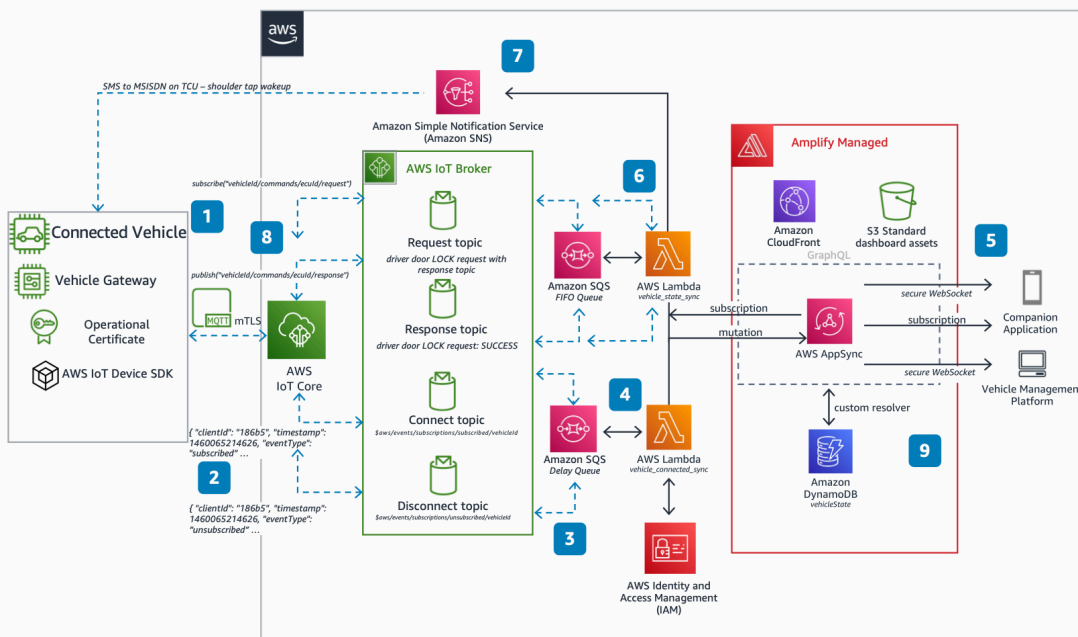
aws

7

SMS to MSISDN on TCU – shoulder tap wakeup

Amazon Simple Notification Service (Amazon SNS)

Amplify Managed

AWS IoT Broker

6

subscribe("vehicleId/commands/ecuId/request")

1

Connected Vehicle

Vehicle Gateway

Operational Certificate

AWS IoT Device SDK

8

publish("vehicleId/commands/ecuId/response")

MQTT mTLS

AWS IoT Core

Request topic
driver door LOCK request with response topic

Response topic
driver door LOCK request: SUCCESS

Connect topic
$aws/events/subscriptions/subscribed/vehicleId

Disconnect topic
$aws/events/subscriptions/unsubscribed/vehicleId

Amazon SQS
FIFO Queue

AWS Lambda
vehicle_state_sync

4

Amazon SQS
Delay Queue

AWS Lambda
vehicle_connected_sync

3

AWS Identity and Access Management (IAM)

{ "clientId": "186b5", "timestamp": 1460065214626, "eventType": "subscribed" …

2

{ "clientId": "186b5", "timestamp": 1460065214626, "eventType": "unsubscribed" …

Amazon CloudFront

S3 Standard dashboard assets

5

GraphQL

subscription

mutation

AWS AppSync

secure WebSocket

subscription

secure WebSocket

Companion Application

Vehicle Managemen Platform

custom resolver

9

Amazon DynamoDB
vehicleState